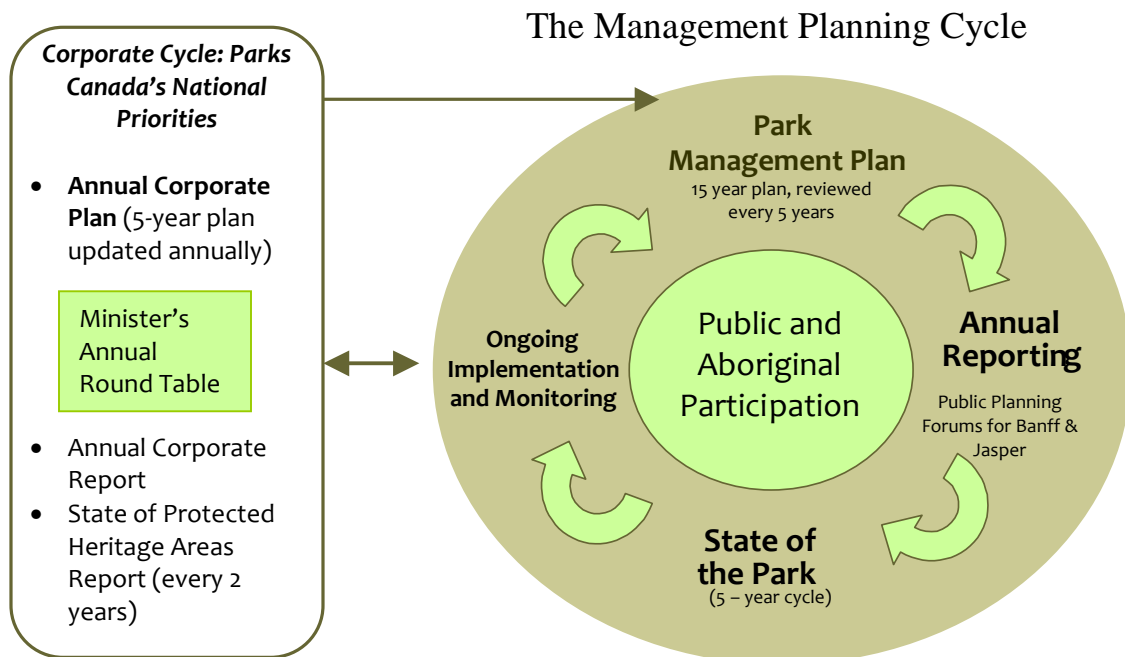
The Management Planning Cycle

Corporate Cycle: Parks Canada's National Priorities

- Annual Corporate Plan (5-year plan updated annually)

Minister's Annual Round Table

- Annual Corporate Report
- State of Protected Heritage Areas Report (every 2 years)

Park Management Plan
15 year plan, reviewed every 5 years

Annual Reporting
Public Planning Forums for Banff & Jasper

State of the Park
(5 – year cycle)

Ongoing Implementation and Monitoring

Public and Aboriginal Participation